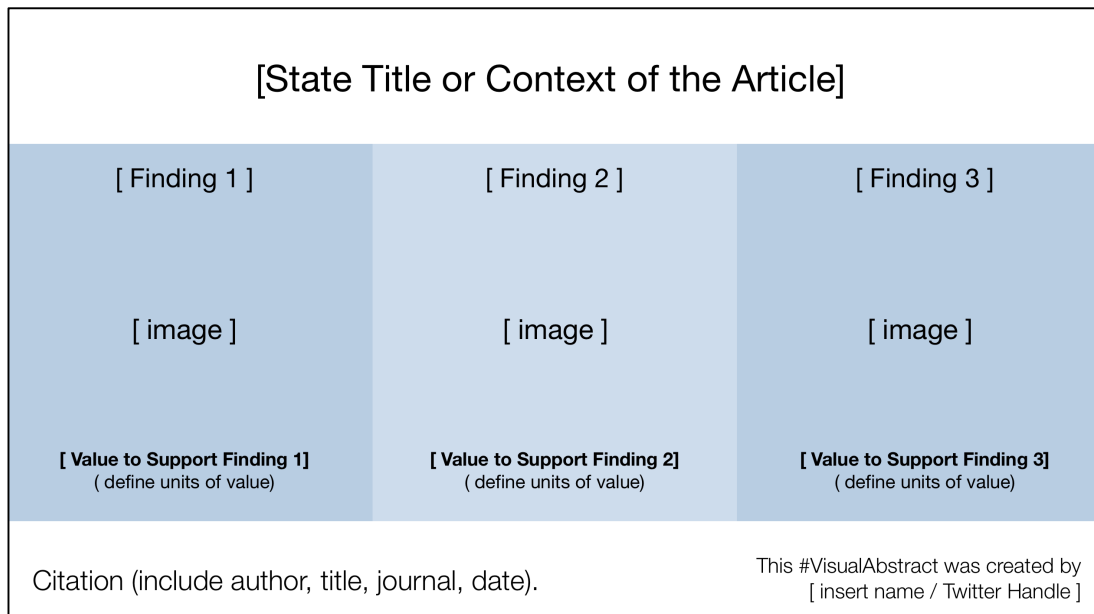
[State Title or Context of the Article]

[ Finding 1 ]

[ image ]

[ Value to Support Finding 1]
( define units of value)

[ Finding 2 ]

[ image ]

[ Value to Support Finding 2]
( define units of value)

[ Finding 3 ]

[ image ]

[ Value to Support Finding 3]
( define units of value)

Citation (include author, title, journal, date).

This #VisualAbstract was created by [ insert name / Twitter Handle ]